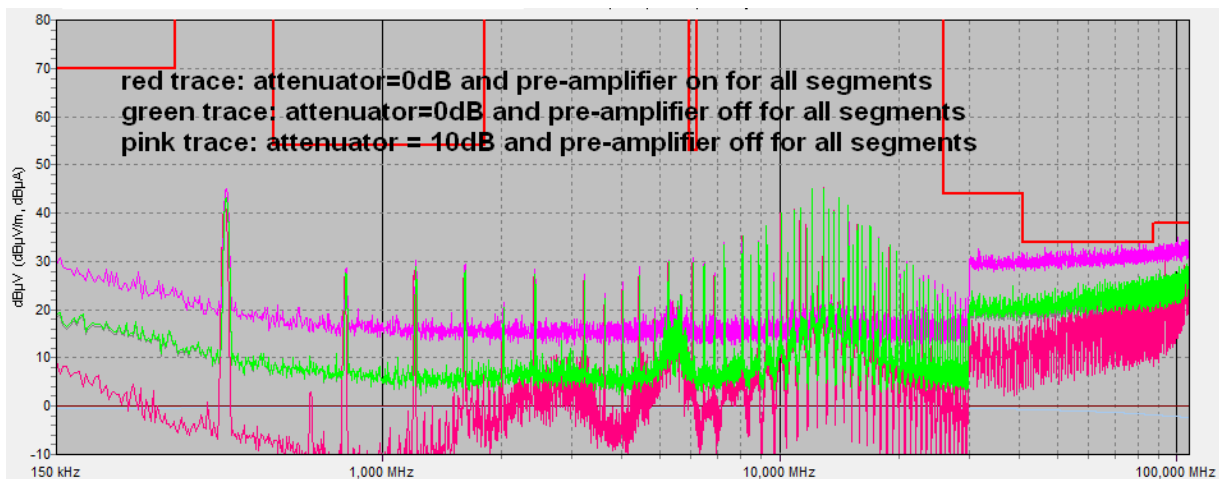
red trace: attenuator=0dB and pre-amplifier on for all segments
green trace: attenuator=0dB and pre-amplifier off for all segments
pink trace: attenuator = 10dB and pre-amplifier off for all segments

80
70
60
50
40
30
20
10
0
-10

dBµV (dBµV/m, dBµA)

150 kHz
1,000 MHz
10,000 MHz
100,000 MHz